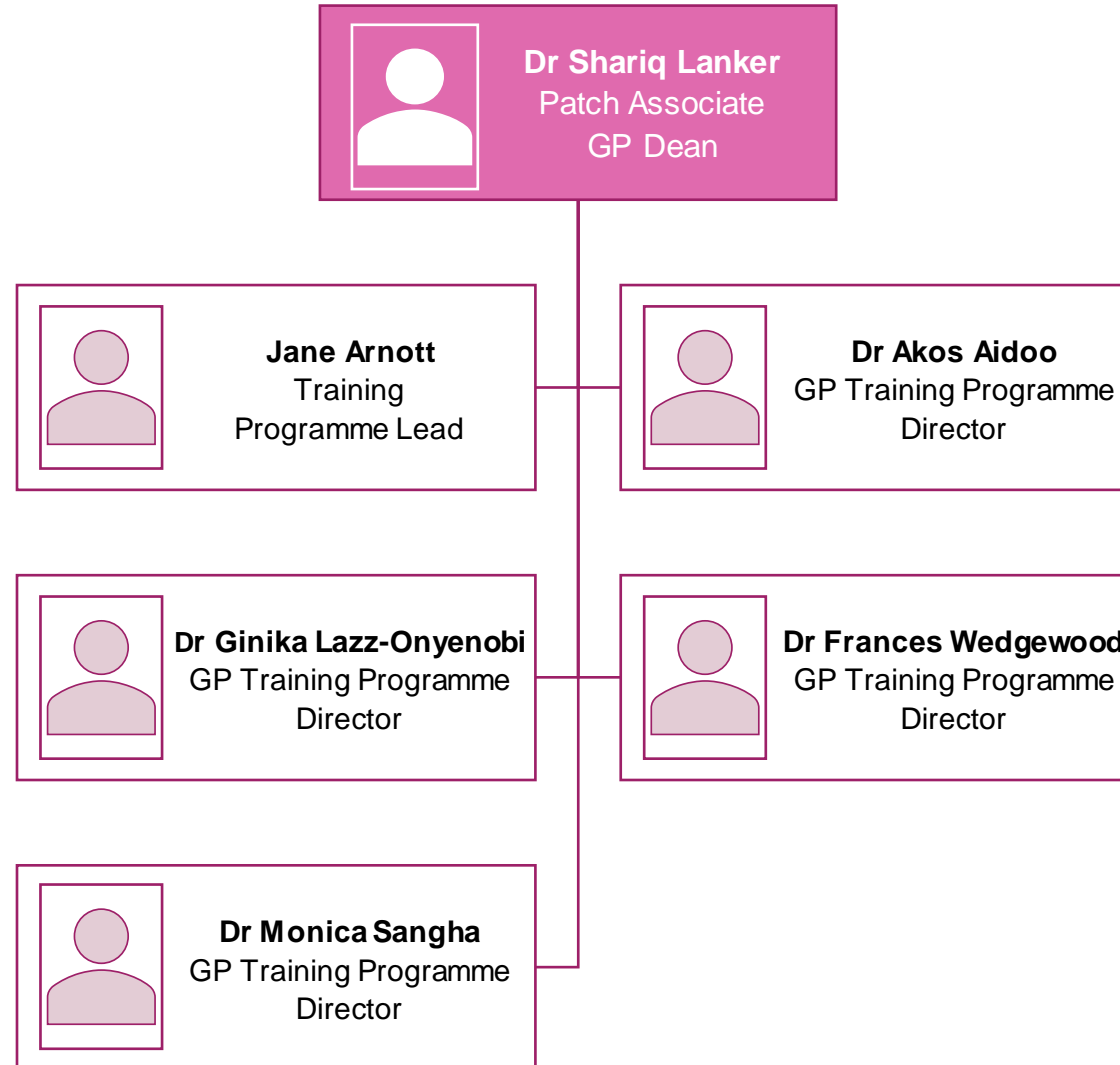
Dr Shariq Lanker
Patch Associate
GP Dean

Jane Arnott
Training
Programme Lead

Dr Akos Aidoo
GP Training Programme
Director

Dr Ginika Lazz-Onyenobi
GP Training Programme
Director

Dr Frances Wedgewood
GP Training Programme
Director

Dr Monica Sangha
GP Training Programme
Director